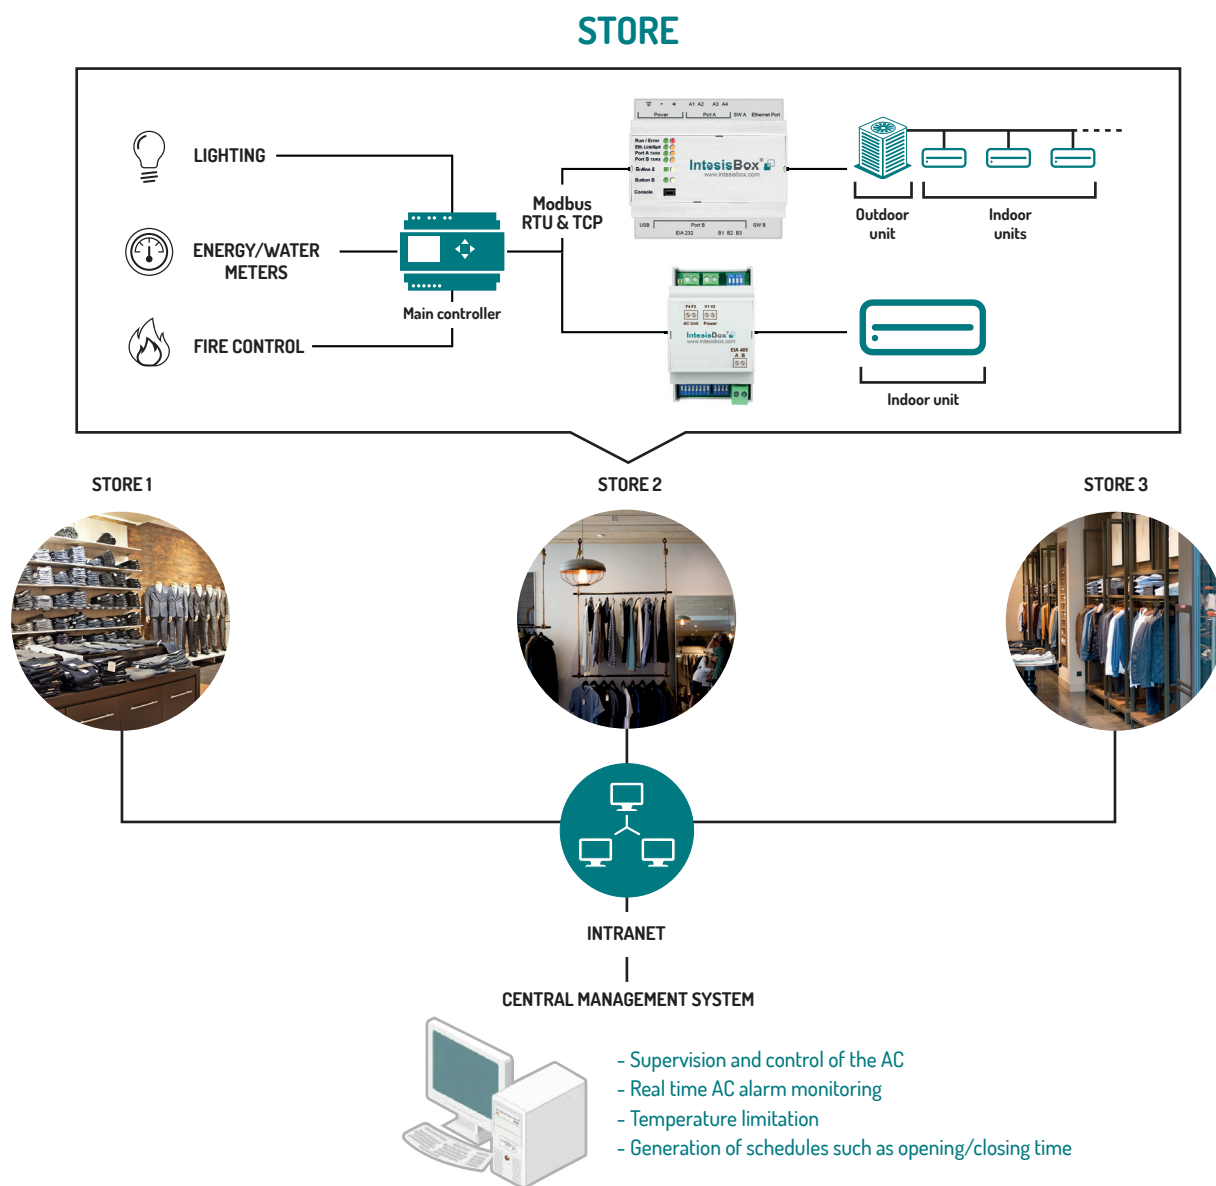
STORE

LIGHTING

ENERGY/WATER METERS

FIRE CONTROL

Main controller

Modbus RTU & TCP

IntesisBox

Outdoor unit

Indoor units

IntesisBox

Indoor unit

STORE 1

STORE 2

STORE 3

INTRANET

CENTRAL MANAGEMENT SYSTEM

- Supervision and control of the AC
- Real time AC alarm monitoring
- Temperature limitation
- Generation of schedules such as opening/closing time